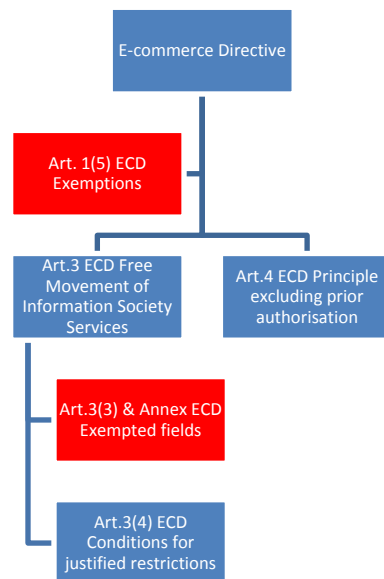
E-commerce Directive

Art. 1(5) ECD Exemptions

Art.3 ECD Free Movement of Information Society Services

Art.4 ECD Principle excluding prior authorisation

Art.3(3) & Annex ECD Exempted fields

Art.3(4) ECD Conditions for justified restrictions